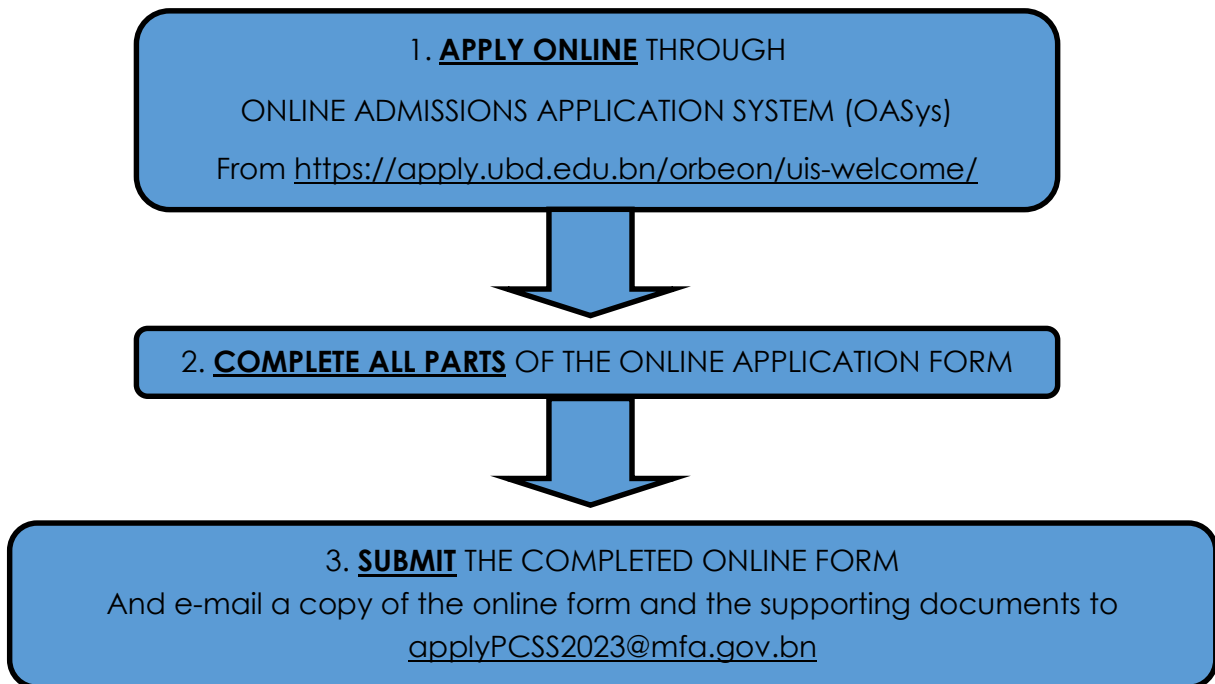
1. APPLY ONLINE THROUGH

ONLINE ADMISSIONS APPLICATION SYSTEM (OASys)

From https://apply.ubd.edu.bn/orbeon/uis-welcome/

2. COMPLETE ALL PARTS OF THE ONLINE APPLICATION FORM

3. SUBMIT THE COMPLETED ONLINE FORM

And e-mail a copy of the online form and the supporting documents to applyPCSS2023@mfa.gov.bn